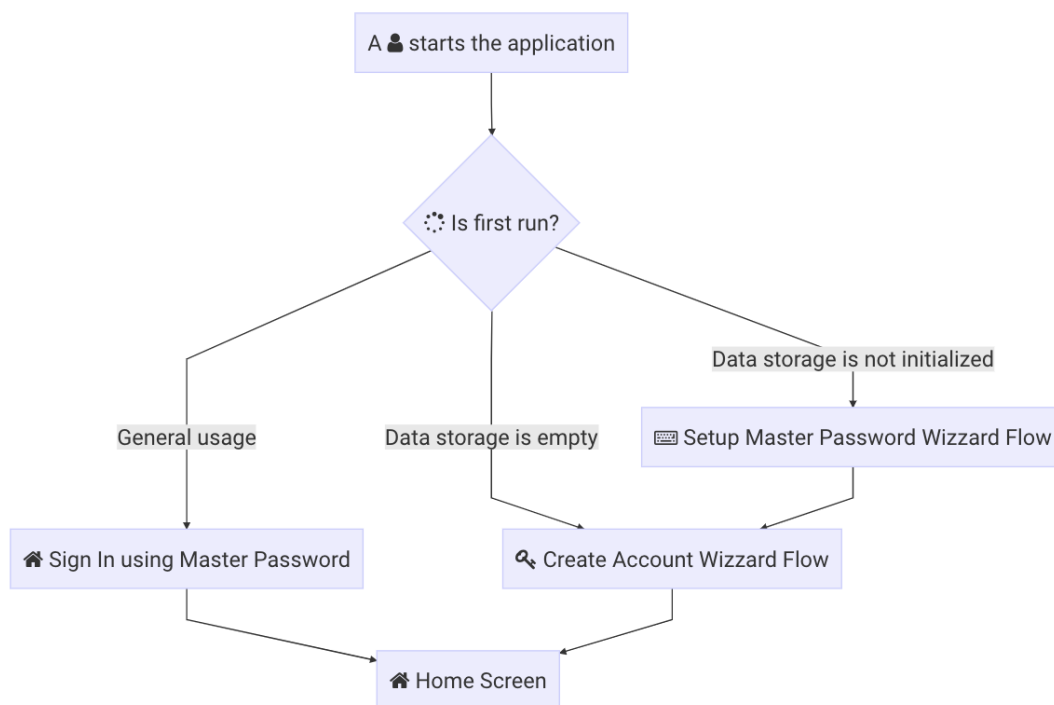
A starts the application

Is first run?

General usage

Data storage is empty

Data storage is not initialized

Setup Master Password Wizzard Flow

Sign In using Master Password

Create Account Wizzard Flow

Home Screen